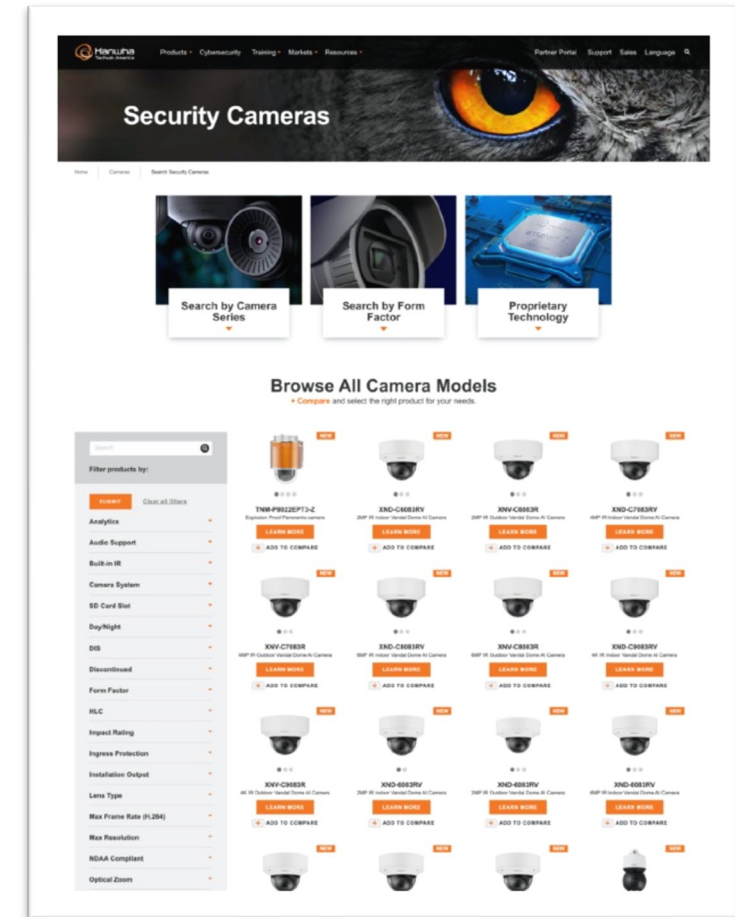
Hanwha Techwin America

Products Cybersecurity Training Markets Resources

Partner Portal Support Sales Language

Security Cameras

Home Cameras Search Security Cameras

Search by Camera Series

Search by Form Factor

Proprietary Technology

Browse All Camera Models

+ Compare and select the right product for your needs.

Search

Filter products by:

SUBMIT Clear all filters

Analytics
Audio Support
Built-in IR
Camera System
SD Card Slot
Day/Night
DIS
Discontinued
Form Factor
HLC
Impact Rating
Ingress Protection
Installation Output
Lens Type
Max Frame Rate (H.264)
Max Resolution
NDAA Compliant
Optical Zoom

NEW
TNM-P9022EPT3-Z
Explosion Proof Panoramic camera
LEARN MORE
+ ADD TO COMPARE

NEW
XND-C6083RV
2MP IR Indoor Vandal Dome AI Camera
LEARN MORE
+ ADD TO COMPARE

NEW
XNV-C8083R
6MP IR Outdoor Vandal Dome AI Camera
LEARN MORE
+ ADD TO COMPARE

NEW
XND-C7083RV
6MP IR Indoor Vandal Dome AI Camera
LEARN MORE
+ ADD TO COMPARE

NEW
XNV-C7083R
6MP IR Outdoor Vandal Dome AI Camera
LEARN MORE
+ ADD TO COMPARE

NEW
XND-C8083RV
6MP IR Indoor Vandal Dome AI Camera
LEARN MORE
+ ADD TO COMPARE

NEW
XNV-C8083R
6MP IR Outdoor Vandal Dome AI Camera
LEARN MORE
+ ADD TO COMPARE

NEW
XND-C9083RV
4K IR Indoor Vandal Dome AI Camera
LEARN MORE
+ ADD TO COMPARE

NEW
XNV-C9083R
4K IR Outdoor Vandal Dome AI Camera
LEARN MORE
+ ADD TO COMPARE

NEW
XND-6083RV
2MP IR Indoor Vandal Dome AI Camera
LEARN MORE
+ ADD TO COMPARE

NEW
XNV-6083RV
2MP IR Outdoor Vandal Dome AI Camera
LEARN MORE
+ ADD TO COMPARE

NEW
XND-8083RV
6MP IR Indoor Vandal Dome AI Camera
LEARN MORE
+ ADD TO COMPARE

NEW

NEW

NEW

NEW